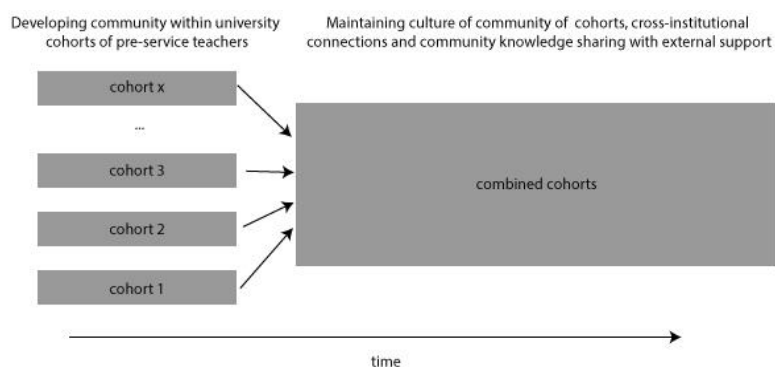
Developing community within university cohorts of pre-service teachers

Maintaining culture of community of cohorts, cross-institutional connections and community knowledge sharing with external support

cohort x

...

cohort 3

cohort 2

cohort 1

combined cohorts

time